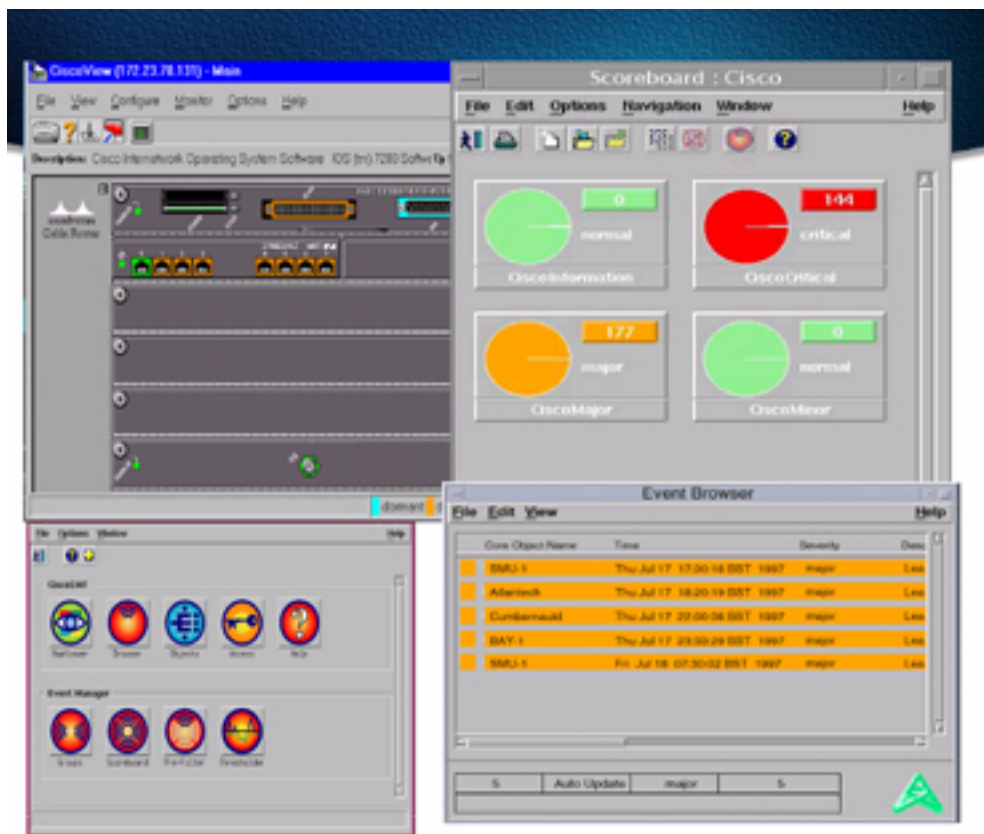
CiscoView (172.23.78.131) - Main

File View Configure Monitor Options Help

Description: Cisco Internetwork Operating System Software IOS (tm) 7200 Softw

Cable Router

domain

Scoreboard : Cisco

File Edit Options Navigation Window Help

0
normal
CiscoInformation

144
critical
CiscoCritical

177
major
CiscoMajor

0
normal
CiscoMinor

File Options Window Help

CiscoList

Event Manager

Event Browser

File Edit View Help

| Core Object Name | Time | Severity | Desc |
|---|---|---|---|
| SMU-1 | Thu Jul 17 17:30:14 BST 1997 | major | Lea |
| Atlantech | Thu Jul 17 18:20:19 BST 1997 | major | Lea |
| Cumbernauld | Thu Jul 17 22:00:06 BST 1997 | major | Lea |
| BAY-1 | Thu Jul 17 23:30:29 BST 1997 | major | Lea |
| SMU-1 | Fri Jul 18 07:30:02 BST 1997 | major | Lea |

5 | Auto Update | major | 5